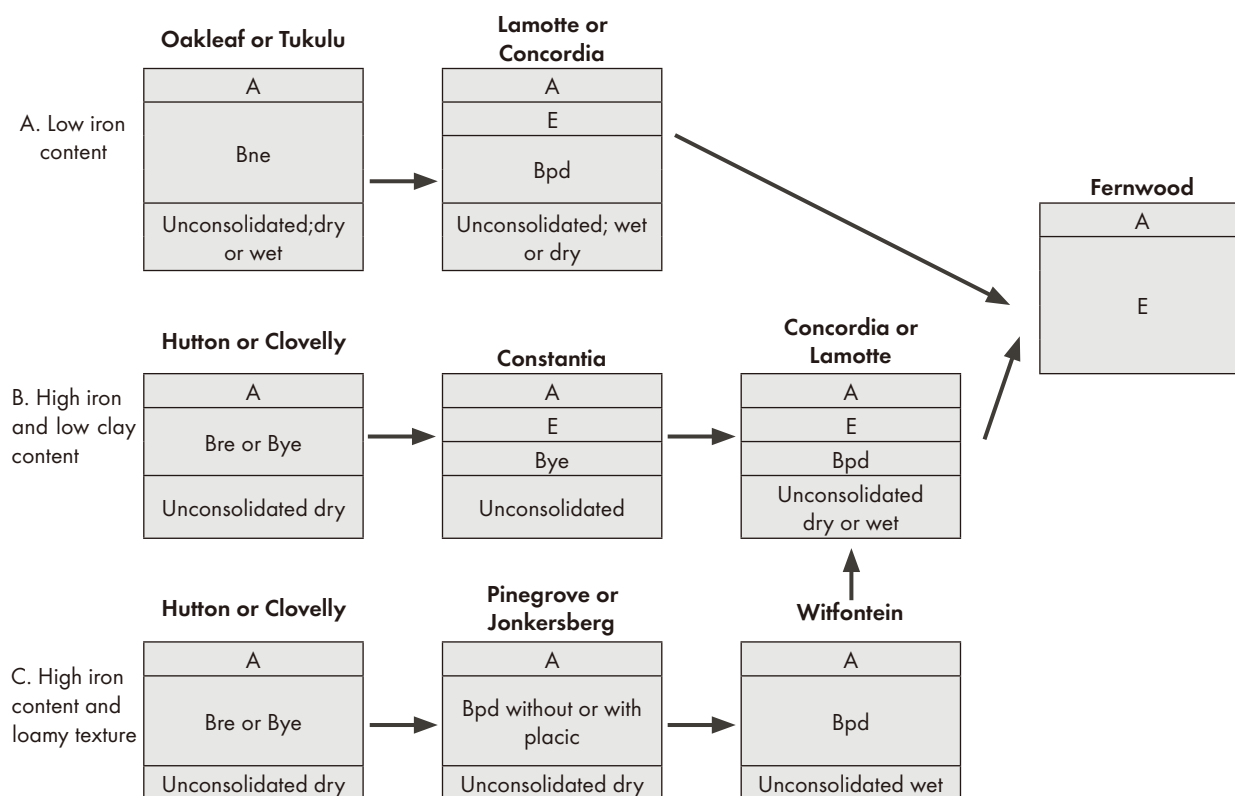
A. Low iron content

Oakleaf or Tukulu

A

Bne

Unconsolidated;dry or wet

Lamotte or Concordia

A

E

Bpd

Unconsolidated; wet or dry

Fernwood

A

E

B. High iron and low clay content

Hutton or Clovelly

A

Bre or Bye

Unconsolidated dry

Constantia

A

E

Bye

Unconsolidated

Concordia or Lamotte

A

E

Bpd

Unconsolidated dry or wet

C. High iron content and loamy texture

Hutton or Clovelly

A

Bre or Bye

Unconsolidated dry

Pinegrove or Jonkersberg

A

Bpd without or with placic

Unconsolidated dry

Witfontein

A

Bpd

Unconsolidated wet